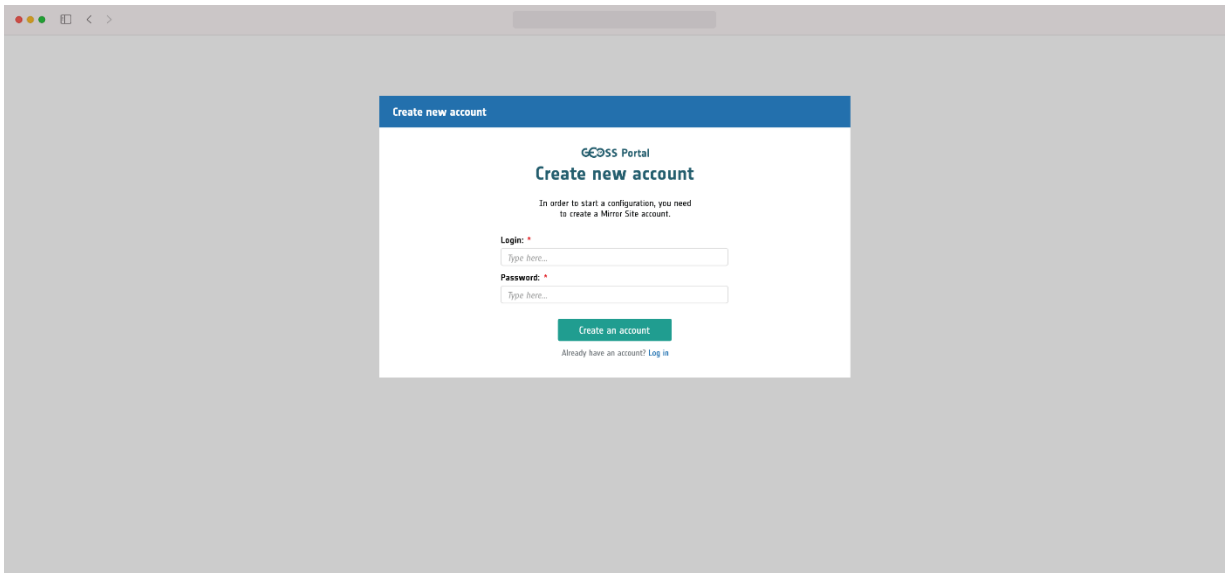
Create new account

GEOSS Portal

Create new account

In order to start a configuration, you need to create a Mirror Site account.

Login: *

Type here...

Password: *

Type here...

Create an account

Already have an account? Log in